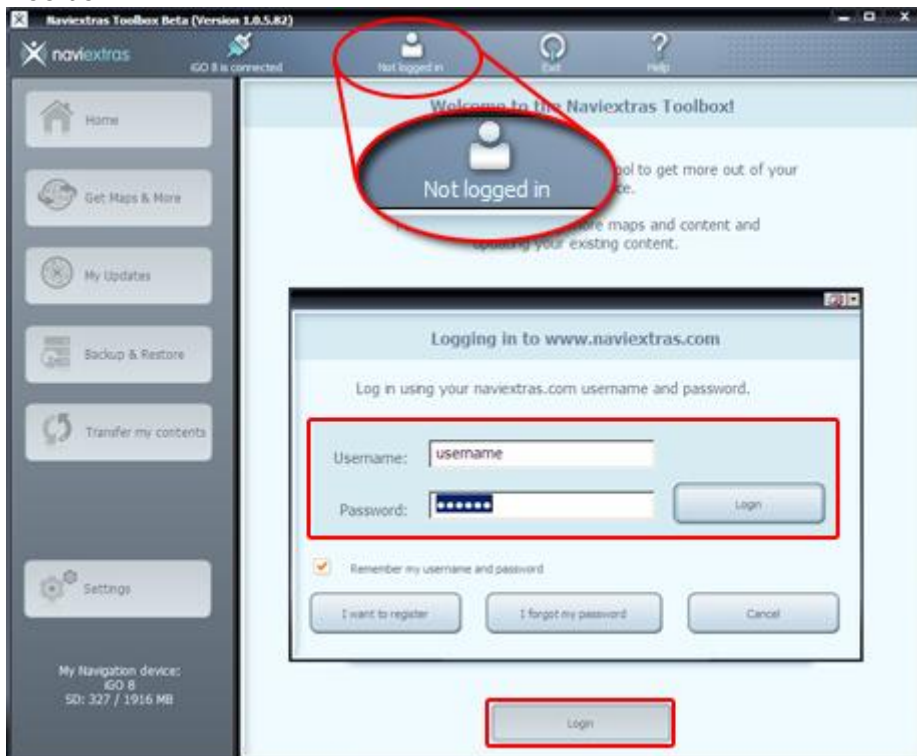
Naviextras Toolbox Beta (Version 1.0.5.82)

naviextras

iGO 8 is connected

Not logged in

Exit

Help

Home

Get Maps & More

My Updates

Backup & Restore

Transfer my contents

Settings

My Navigation device:
iGO 8
SD: 327 / 1916 MB

Welcome to the Naviextras Toolbox!

Not logged in

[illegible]ool to get more out of your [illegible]e.

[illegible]ore maps and content and updating your existing content.

Logging in to www.naviextras.com

Log in using your naviextras.com username and password.

Username: username

Password: ••••••

Login

Remember my username and password

I want to register

I forgot my password

Cancel

Login